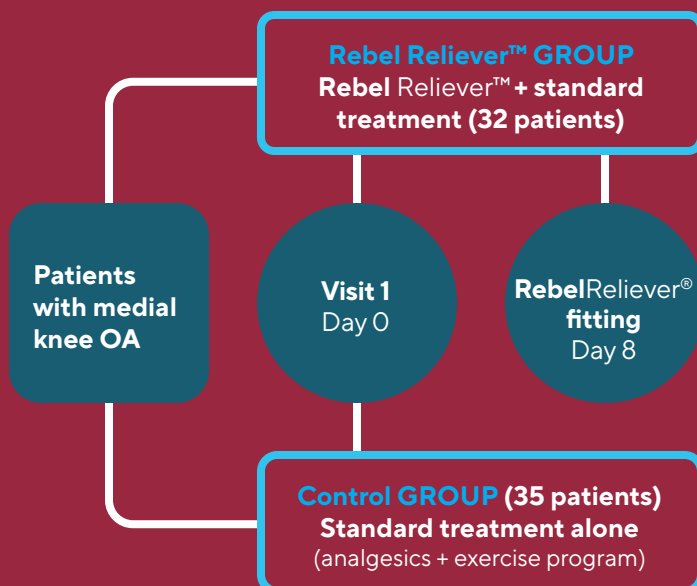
Rebel Reliever™ GROUP
Rebel Reliever™ + standard treatment (32 patients)

Patients with medial knee OA

Visit 1
Day 0

RebelReliever®
fitting
Day 8

Control GROUP (35 patients)
Standard treatment alone
(analgesics + exercise program)